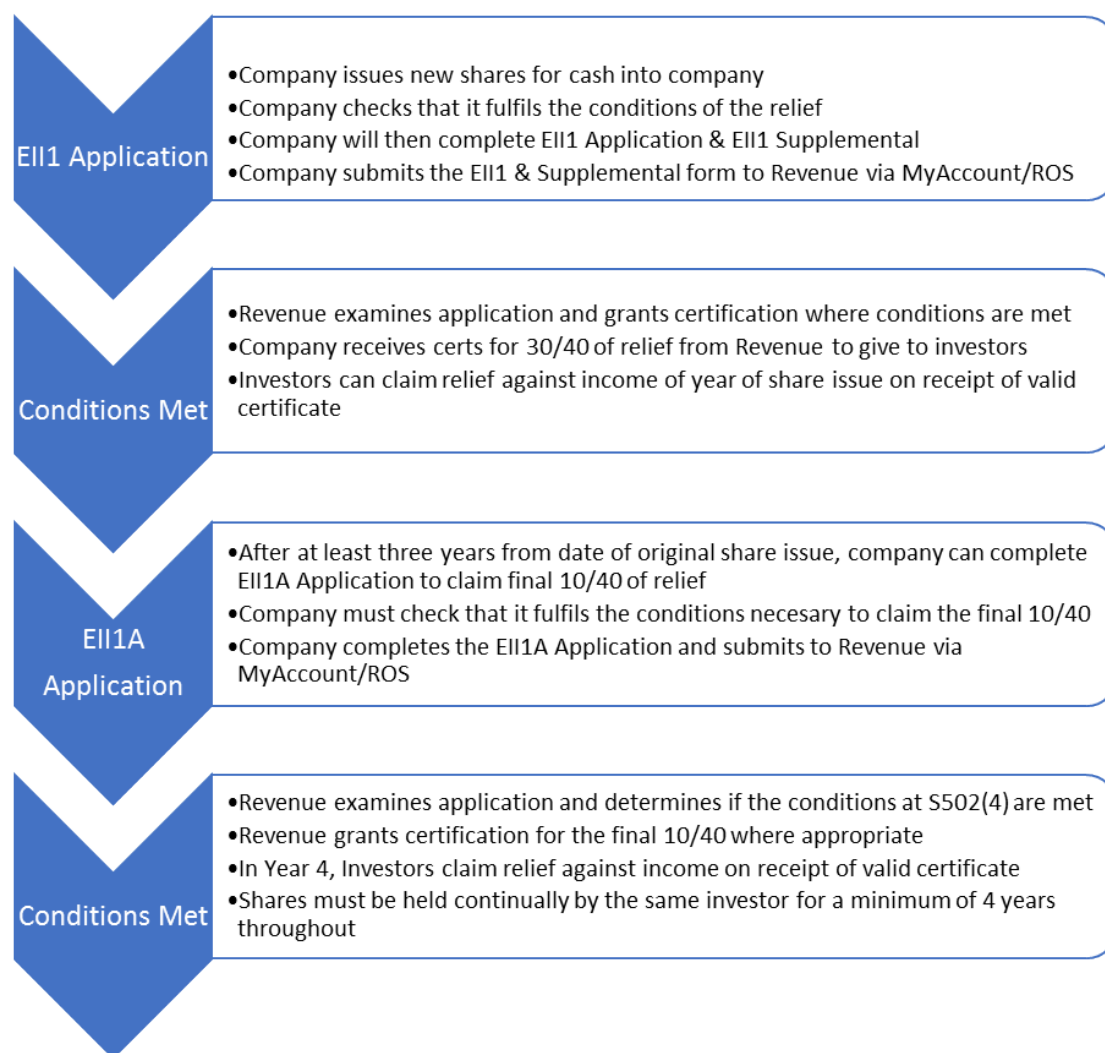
EII1 Application

•Company issues new shares for cash into company
•Company checks that it fulfils the conditions of the relief
•Company will then complete EII1 Application & EII1 Supplemental
•Company submits the EII1 & Supplemental form to Revenue via MyAccount/ROS

Conditions Met

•Revenue examines application and grants certification where conditions are met
•Company receives certs for 30/40 of relief from Revenue to give to investors
•Investors can claim relief against income of year of share issue on receipt of valid certificate

EII1A Application

•After at least three years from date of original share issue, company can complete EII1A Application to claim final 10/40 of relief
•Company must check that it fulfils the conditions necesary to claim the final 10/40
•Company completes the EII1A Application and submits to Revenue via MyAccount/ROS

Conditions Met

•Revenue examines application and determines if the conditions at S502(4) are met
•Revenue grants certification for the final 10/40 where appropriate
•In Year 4, Investors claim relief against income on receipt of valid certificate
•Shares must be held continually by the same investor for a minimum of 4 years throughout